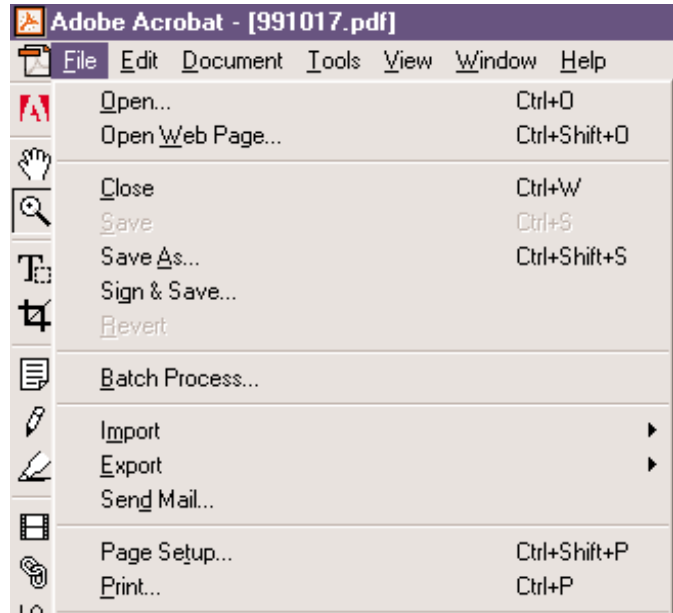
Adobe Acrobat - [991017.pdf]

File Edit Document Tools View Window Help

Open... Ctrl+O
Open Web Page... Ctrl+Shift+O

Close Ctrl+W
Save Ctrl+S
Save As... Ctrl+Shift+S
Sign & Save...
Revert

Batch Process...

Import
Export
Send Mail...

Page Setup... Ctrl+Shift+P
Print... Ctrl+P